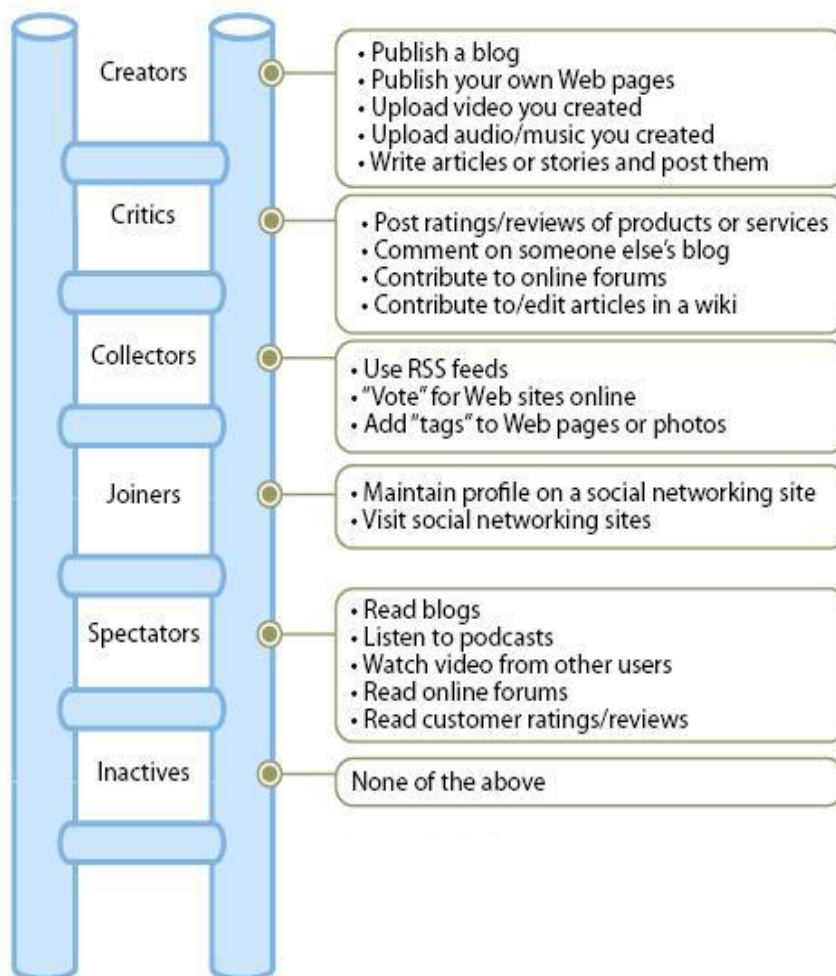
Creators

• Publish a blog
• Publish your own Web pages
• Upload video you created
• Upload audio/music you created
• Write articles or stories and post them

Critics

• Post ratings/reviews of products or services
• Comment on someone else's blog
• Contribute to online forums
• Contribute to/edit articles in a wiki

Collectors

• Use RSS feeds
• "Vote" for Web sites online
• Add "tags" to Web pages or photos

Joiners

• Maintain profile on a social networking site
• Visit social networking sites

Spectators

• Read blogs
• Listen to podcasts
• Watch video from other users
• Read online forums
• Read customer ratings/reviews

Inactives

None of the above